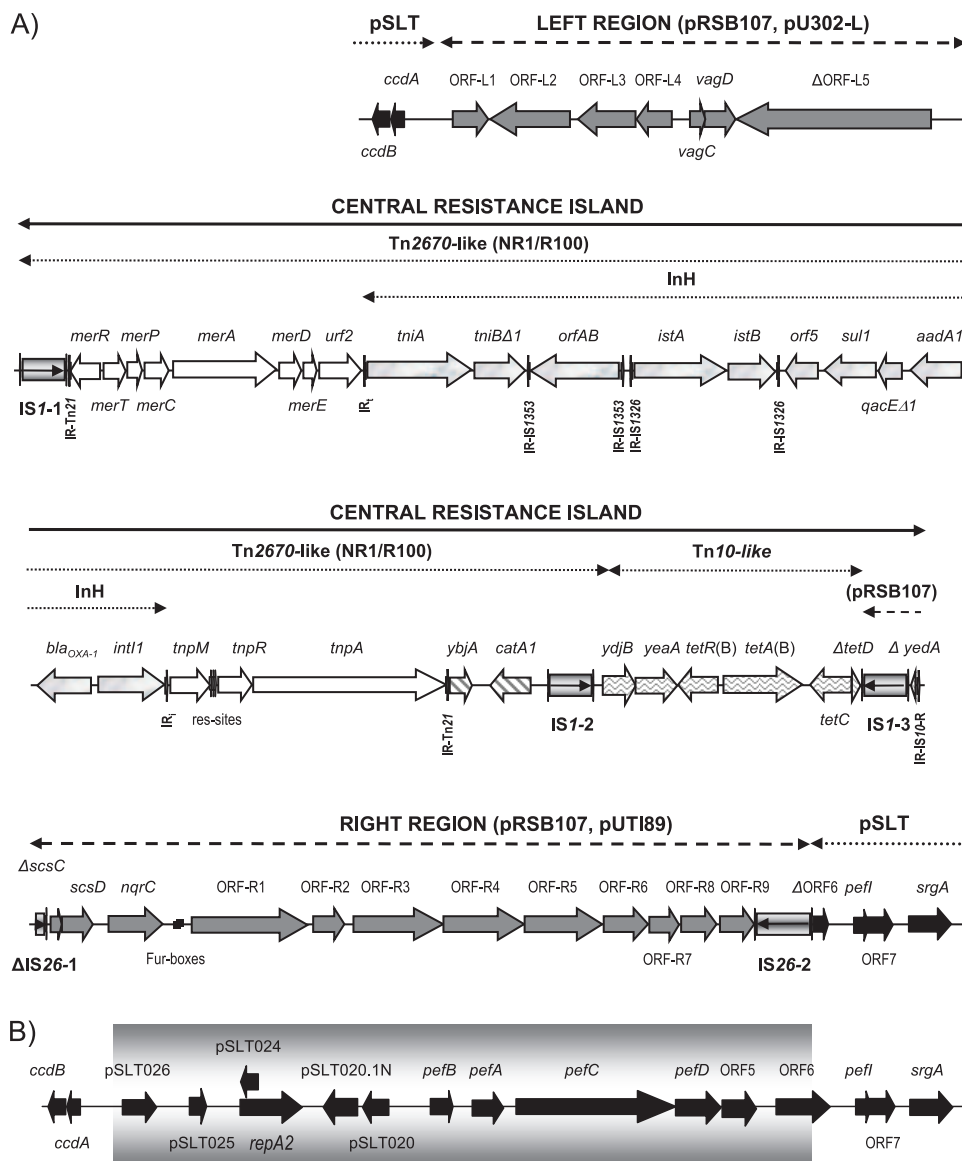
A)

pSLT

LEFT REGION (pRSB107, pU302-L)

ccdA ORF-L1 ORF-L2 ORF-L3 ORF-L4 vagD ΔORF-L5

ccdB vagC

CENTRAL RESISTANCE ISLAND

Tn2670-like (NR1/R100)

InH

merR merP merA merD urf2 tniA tniBΔ1 orfAB istA istB orf5 sul1 aadA1

IS1-1 IR-Tn21 merT merC merE IR$_t$ IR-IS1353 IR-IS1353 IR-IS1326 IR-IS1326 qacEΔ1

CENTRAL RESISTANCE ISLAND

Tn2670-like (NR1/R100)

Tn10-like

InH

(pRSB107)

bla$_{OXA-1}$ intI1 tnpM tnpR tnpA ybjA catA1 ydjB yeaA tetR(B) tetA(B) ΔtetD Δ yedA

IR$_i$ res-sites IR-Tn21 IS1-2 tetC IS1-3 IR-IS10-R

RIGHT REGION (pRSB107, pUTI89)

pSLT

ΔscsC

scsD nqrC ORF-R1 ORF-R2 ORF-R3 ORF-R4 ORF-R5 ORF-R6 ORF-R8 ORF-R9 ΔORF6 pefI srgA

ΔIS26-1 Fur-boxes ORF-R7 IS26-2 ORF7

B)

pSLT024

ccdB pSLT026 pSLT020.1N pefB pefA pefC pefD ORF5 ORF6 pefI srgA

ccdA pSLT025 repA2 pSLT020 ORF7